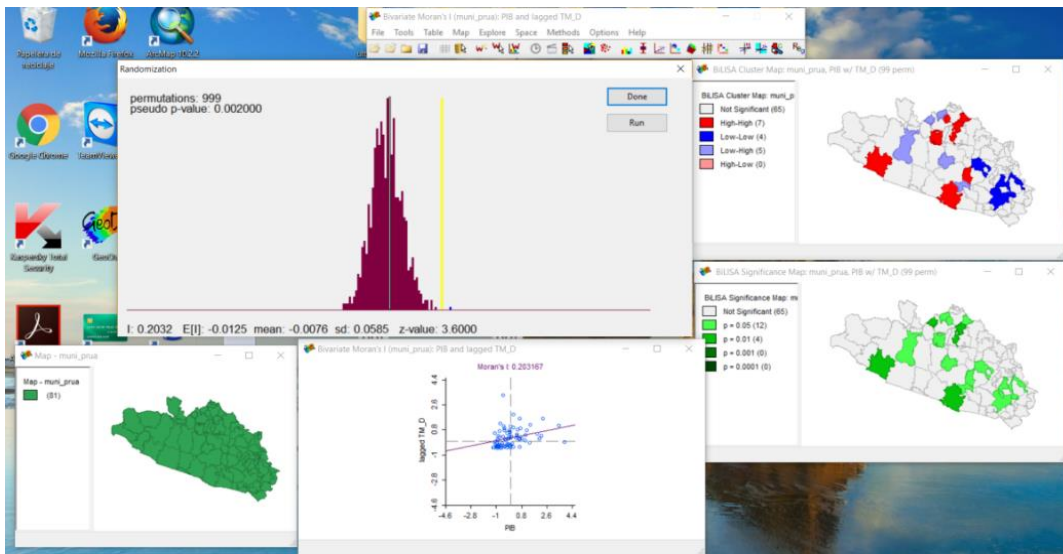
Papelera de reciclaje
Mozilla Firefox
ArcMap 10.2
Google Chrome
TeamViewer
Kaspersky Total Security
GeoDa

Bivariate Moran's I (muni_prua): PIB and lagged TM_D
File Tools Table Map Explore Space Methods Options Help

Randomization
permutations: 999
pseudo p-value: 0.002000
Done
Run
I: 0.2032 E[I]: -0.0125 mean: -0.0076 sd: 0.0585 z-value: 3.6000

BiLISA Cluster Map: muni_prua, PIB w/ TM_D (99 perm)
BiLISA Cluster Map: muni_p
Not Significant (65)
High-High (7)
Low-Low (4)
Low-High (5)
High-Low (0)

BiLISA Significance Map: muni_prua, PIB w/ TM_D (99 perm)
BiLISA Significance Map: m
Not Significant (65)
p = 0.05 (12)
p = 0.01 (4)
p = 0.001 (0)
p = 0.0001 (0)

Map - muni_prua
Map - muni_prua
(81)

Bivariate Moran's I (muni_prua): PIB and lagged TM_D
Moran's I: 0.203167
lagged TM_D
4.4
2.6
0.8
-1
-2.8
-4.6
-4.6 -2.8 -1 0.8 2.6 4.4
PIB